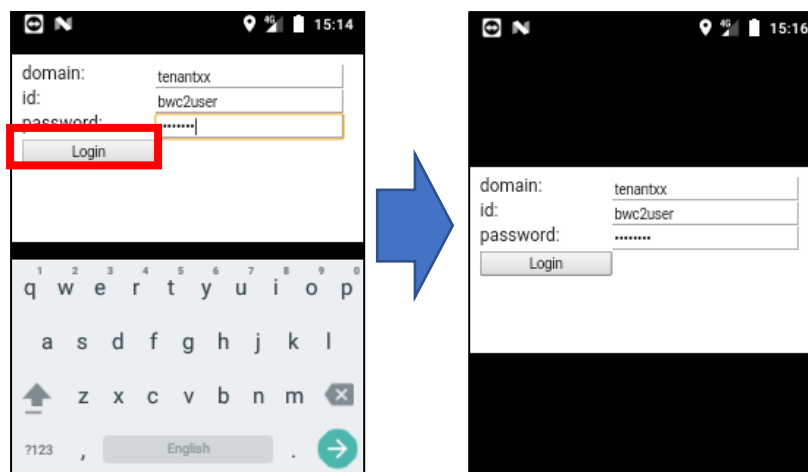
15:14

domain: tenantxx
id: bwc2user
password: ••••••••
Login

1 2 3 4 5 6 7 8 9 0
q w e r t y u i o p
a s d f g h j k l
z x c v b n m
?123 , English .

15:16

domain: tenantxx
id: bwc2user
password: ••••••••
Login